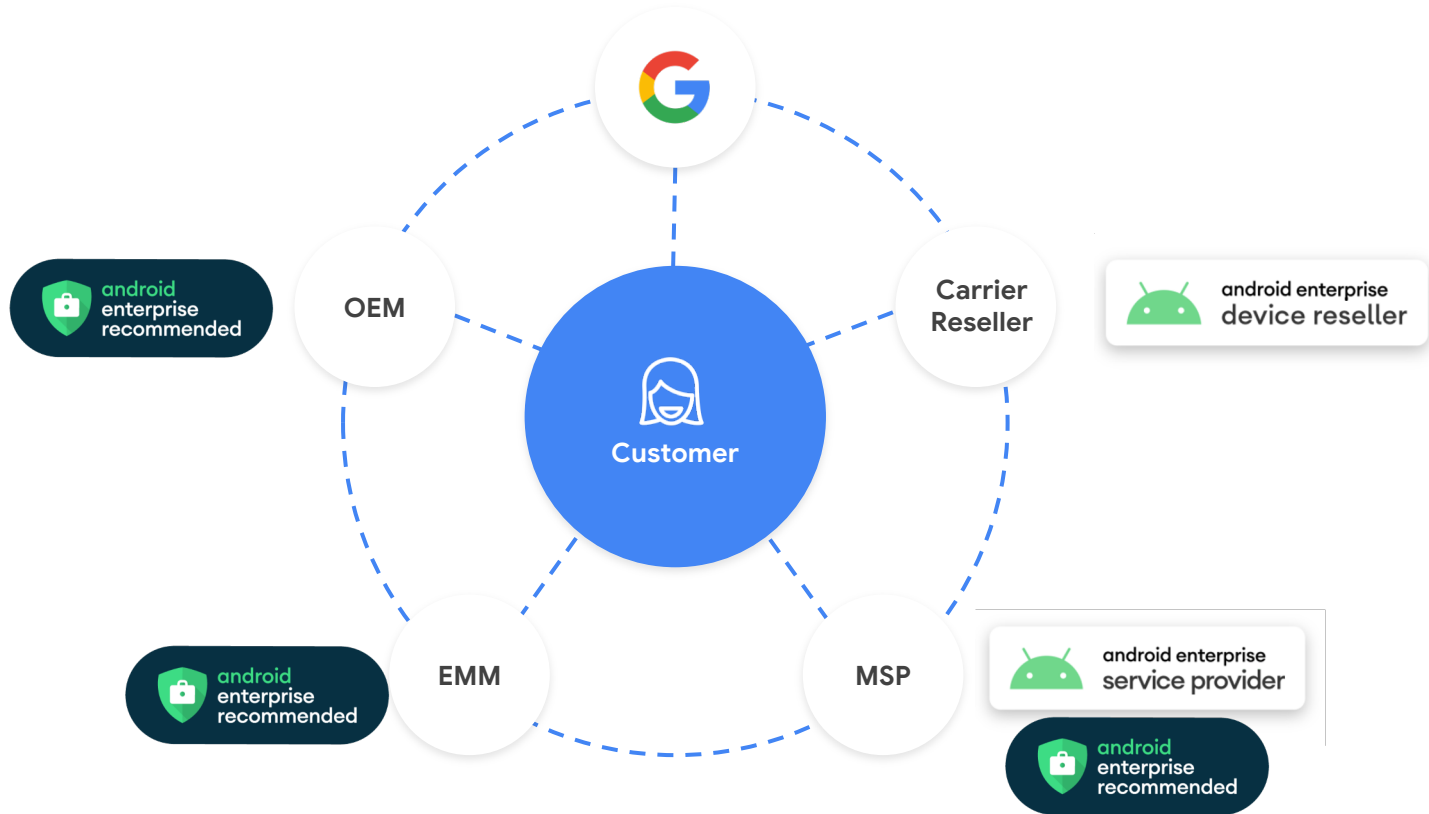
G

android enterprise recommended

OEM

Customer

Carrier Reseller

android enterprise device reseller

android enterprise recommended

EMM

MSP

android enterprise service provider

android enterprise recommended